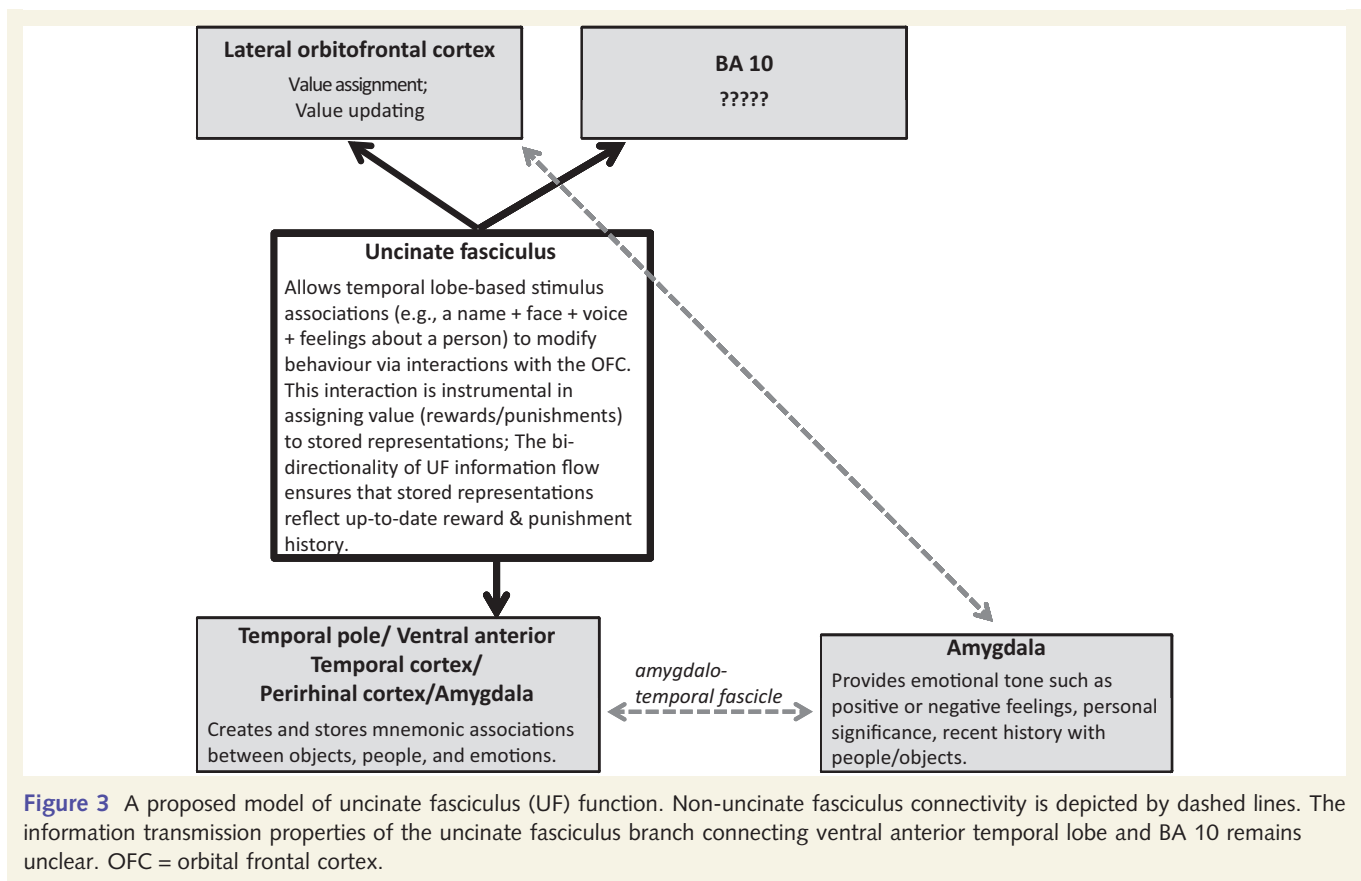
Lateral orbitofrontal cortex
Value assignment;
Value updating

BA 10
?????

Uncinate fasciculus
Allows temporal lobe-based stimulus associations (e.g., a name + face + voice + feelings about a person) to modify behaviour via interactions with the OFC. This interaction is instrumental in assigning value (rewards/punishments) to stored representations; The bidirectionality of UF information flow ensures that stored representations reflect up-to-date reward & punishment history.

Temporal pole/ Ventral anterior Temporal cortex/ Perirhinal cortex/Amygdala
Creates and stores mnemonic associations between objects, people, and emotions.

amygdalo-temporal fascicle

Amygdala
Provides emotional tone such as positive or negative feelings, personal significance, recent history with people/objects.

Figure 3 A proposed model of uncinate fasciculus (UF) function. Non-uncinate fasciculus connectivity is depicted by dashed lines. The information transmission properties of the uncinate fasciculus branch connecting ventral anterior temporal lobe and BA 10 remains unclear. OFC = orbital frontal cortex.